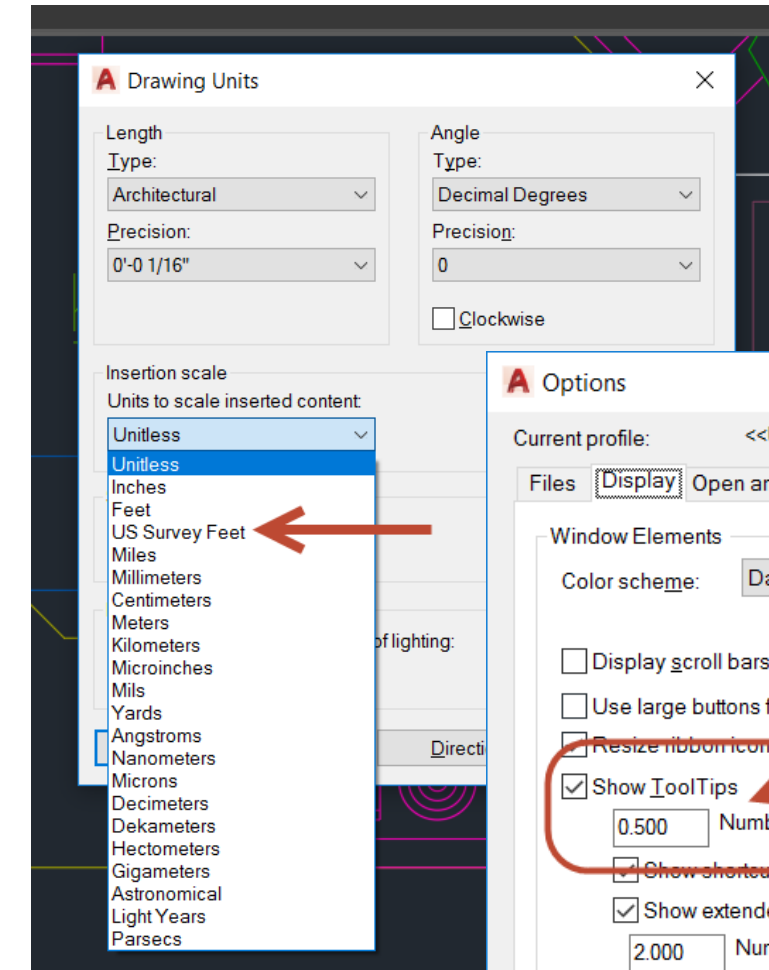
Drawing Units

Length
Type:
Architectural
Precision:
0'-0 1/16"

Angle
Type:
Decimal Degrees
Precision:
0
Clockwise

Insertion scale
Units to scale inserted content:
Unitless
Unitless
Inches
Feet
US Survey Feet
Miles
Millimeters
Centimeters
Meters
Kilometers
Microinches
Mils
Yards
Angstroms
Nanometers
Microns
Decimeters
Dekameters
Hectometers
Gigameters
Astronomical
Light Years
Parsecs

of lighting:

Directi

Options

Current profile:
<<

Files
Display
Open an

Window Elements
Color scheme:
Da

Display scroll bars
Use large buttons f
Resize ribbon icon
Show ToolTips
0.500
Numb
Show shortcu
Show extende
2.000
Nun